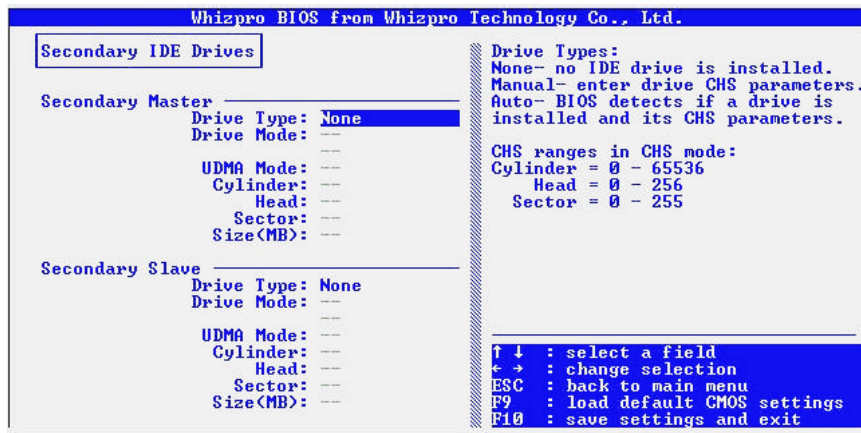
Whizpro BIOS from Whizpro Technology Co., Ltd.

Secondary IDE Drives

Secondary Master
Drive Type: None
Drive Mode: --
--
UDMA Mode: --
Cylinder: --
Head: --
Sector: --
Size(MB): --

Secondary Slave
Drive Type: None
Drive Mode: --
--
UDMA Mode: --
Cylinder: --
Head: --
Sector: --
Size(MB): --

Drive Types:
None- no IDE drive is installed.
Manual- enter drive CHS parameters.
Auto- BIOS detects if a drive is installed and its CHS parameters.

CHS ranges in CHS mode:
Cylinder = 0 - 65536
Head = 0 - 256
Sector = 0 - 255

↑ ↓ : select a field
← → : change selection
ESC : back to main menu
F9 : load default CMOS settings
F10 : save settings and exit